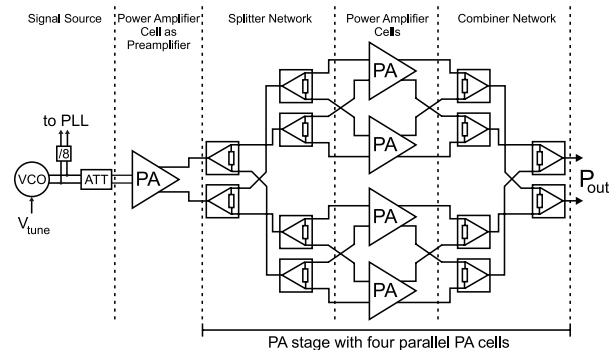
Signal Source

Power Amplifier Cell as Preamplifier

Splitter Network

Power Amplifier Cells

Combiner Network

to PLL

/8

VCO

ATT

PA

PA

PA

PA

PA

$V_{tune}$

$P_{out}$

PA stage with four parallel PA cells